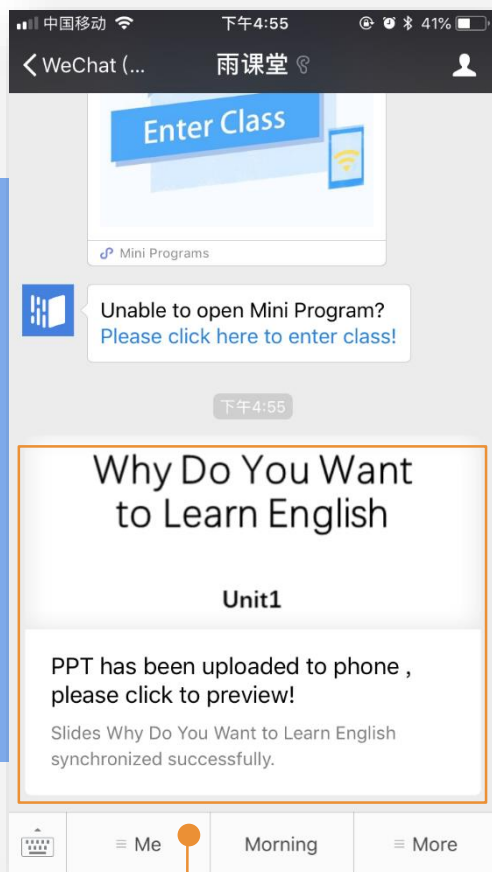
中国移动 下午4:55 41%

WeChat (... 雨课堂

Enter Class

Mini Programs

Unable to open Mini Program? Please click here to enter class!

下午4:55

Why Do You Want to Learn English

Unit1

PPT has been uploaded to phone , please click to preview!

Slides Why Do You Want to Learn English synchronized successfully.

≡ Me | Morning | ≡ More